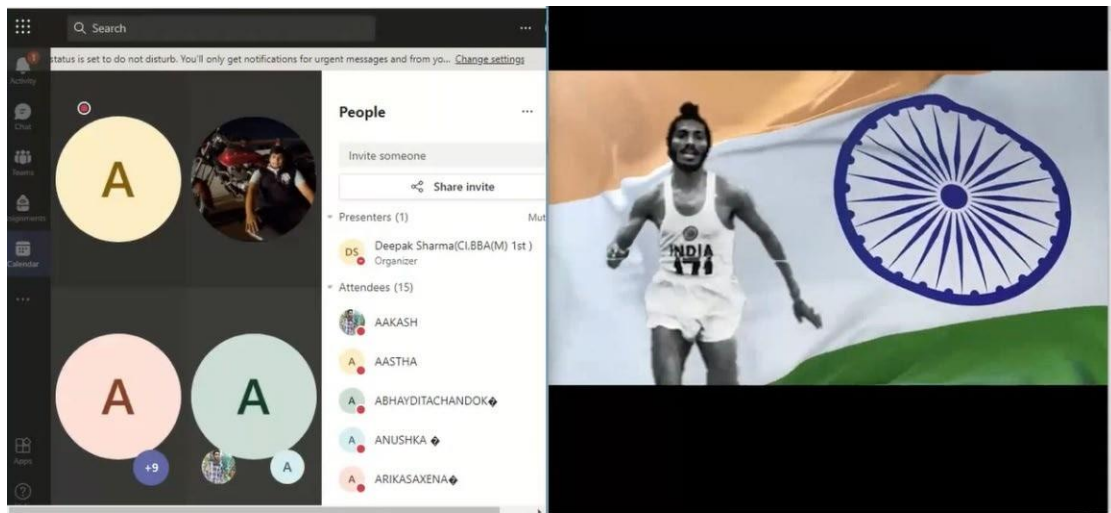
Search

...

Activity

Chat

Teams

ssignments

Calendar

...

Apps

?

status is set to do not disturb. You'll only get notifications for urgent messages and from yo... Change settings

A

A

A

+9

A

People

...

Invite someone

Share invite

Presenters (1)

Mut

DS

Deepak Sharma(CI.BBA(M) 1st )

Organizer

Attendees (15)

AAKASH

A

AASTHA

A

ABHAYDITACHANDOK�

A

ANUSHKA �

A

ARIKASAXENA�

INDIA

171